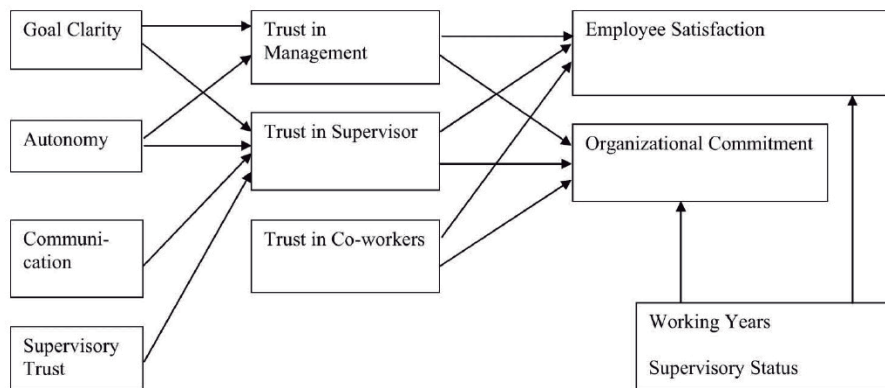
Goal Clarity

Autonomy

Communication

Supervisory Trust

Trust in Management

Trust in Supervisor

Trust in Co-workers

Employee Satisfaction

Organizational Commitment

Working Years

Supervisory Status